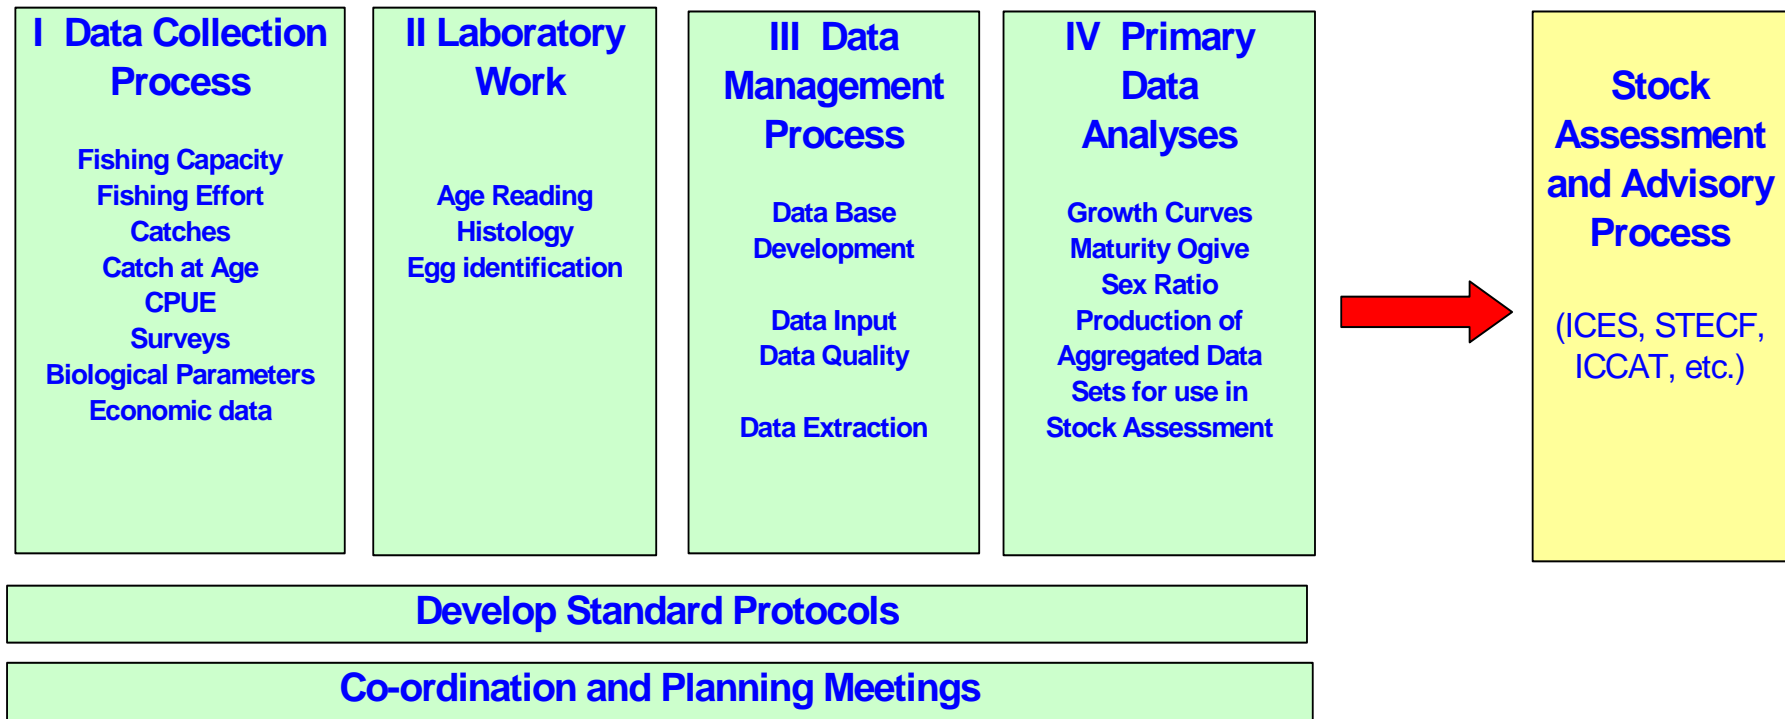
I Data Collection Process

Fishing Capacity
Fishing Effort
Catches
Catch at Age
CPUE
Surveys
Biological Parameters
Economic data

II Laboratory Work

Age Reading
Histology
Egg identification

III Data Management Process

Data Base Development

Data Input
Data Quality

Data Extraction

IV Primary Data Analyses

Growth Curves
Maturity Ogive
Sex Ratio
Production of Aggregated Data Sets for use in Stock Assessment

Stock Assessment and Advisory Process

(ICES, STECF, ICCAT, etc.)

Develop Standard Protocols

Co-ordination and Planning Meetings